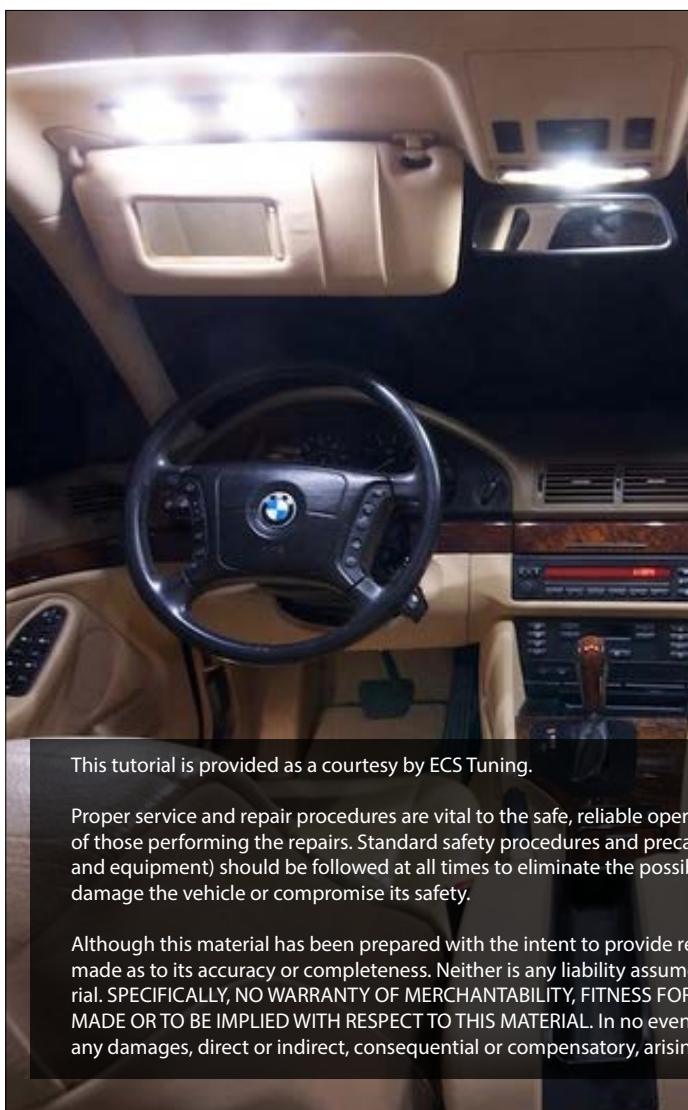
This tutorial is provided as a courtesy by ECS Tuning.

Proper service and repair procedures are vital to the safe, reliable oper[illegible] of those performing the repairs. Standard safety procedures and preca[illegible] and equipment) should be followed at all times to eliminate the possib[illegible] damage the vehicle or compromise its safety.

Although this material has been prepared with the intent to provide re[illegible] made as to its accuracy or completeness. Neither is any liability assum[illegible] rial. SPECIFICALLY, NO WARRANTY OF MERCHANTABILITY, FITNESS FOR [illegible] MADE OR TO BE IMPLIED WITH RESPECT TO THIS MATERIAL. In no even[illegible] any damages, direct or indirect, consequential or compensatory, arisin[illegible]